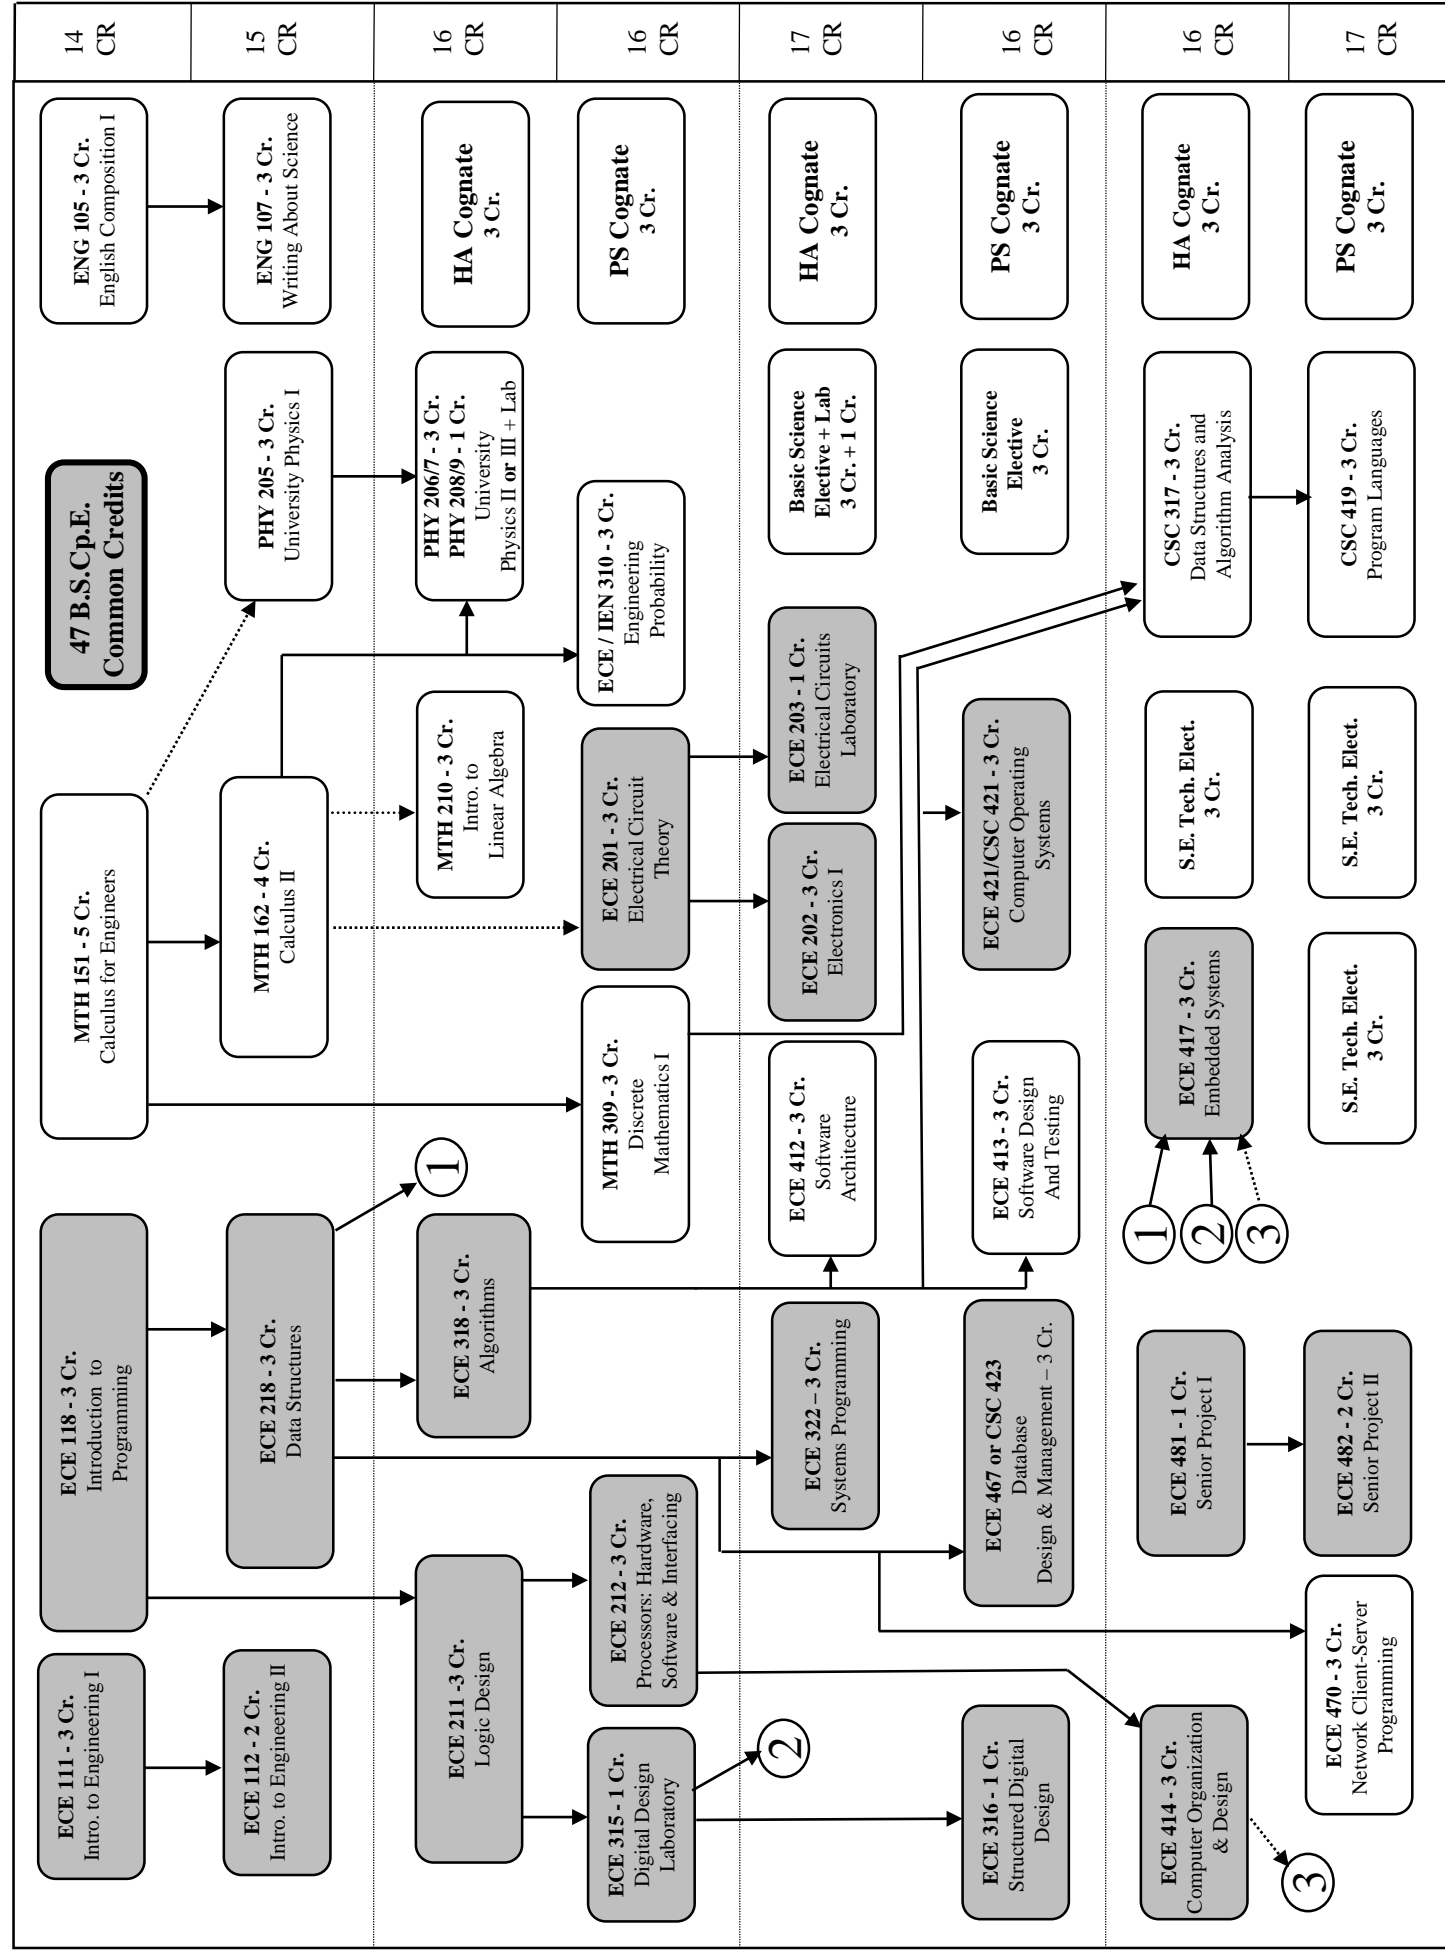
14 CR

15 CR

16 CR

16 CR

17 CR

16 CR

16 CR

17 CR

47 B.S.Cp.E. Common Credits

ENG 105 - 3 Cr. English Composition I

ENG 107 - 3 Cr. Writing About Science

PHY 205 - 3 Cr. University Physics I

MTH 151 - 5 Cr. Calculus for Engineers

MTH 162 - 4 Cr. Calculus II

ECE 118 - 3 Cr. Introduction to Programming

ECE 218 - 3 Cr. Data Structures

ECE 111 - 3 Cr. Intro. to Engineering I

ECE 112 - 2 Cr. Intro. to Engineering II

HA Cognate 3 Cr.

PHY 206/7 - 3 Cr. PHY 208/9 - 1 Cr. University Physics II or III + Lab

MTH 210 - 3 Cr. Intro. to Linear Algebra

ECE 318 - 3 Cr. Algorithms

ECE 211 -3 Cr. Logic Design

1

PS Cognate 3 Cr.

ECE / IEN 310 - 3 Cr. Engineering Probability

ECE 201 - 3 Cr. Electrical Circuit Theory

MTH 309 - 3 Cr. Discrete Mathematics I

ECE 212 - 3 Cr. Processors: Hardware, Software & Interfacing

ECE 315 - 1 Cr. Digital Design Laboratory

2

HA Cognate 3 Cr.

Basic Science Elective + Lab 3 Cr. + 1 Cr.

ECE 203 - 1 Cr. Electrical Circuits Laboratory

ECE 202 - 3 Cr. Electronics I

ECE 412 - 3 Cr. Software Architecture

ECE 322 – 3 Cr. Systems Programming

PS Cognate 3 Cr.

Basic Science Elective 3 Cr.

ECE 421/CSC 421 - 3 Cr. Computer Operating Systems

ECE 413 - 3 Cr. Software Design And Testing

ECE 467 or CSC 423 Database Design & Management – 3 Cr.

ECE 316 - 1 Cr. Structured Digital Design

HA Cognate 3 Cr.

CSC 317 - 3 Cr. Data Structures and Algorithm Analysis

S.E. Tech. Elect. 3 Cr.

ECE 417 - 3 Cr. Embedded Systems

1 2 3

ECE 481 - 1 Cr. Senior Project I

ECE 414 - 3 Cr. Computer Organization & Design

3

PS Cognate 3 Cr.

CSC 419 - 3 Cr. Program Languages

S.E. Tech. Elect. 3 Cr.

S.E. Tech. Elect. 3 Cr.

ECE 482 - 2 Cr. Senior Project II

ECE 470 - 3 Cr. Network Client-Server Programming